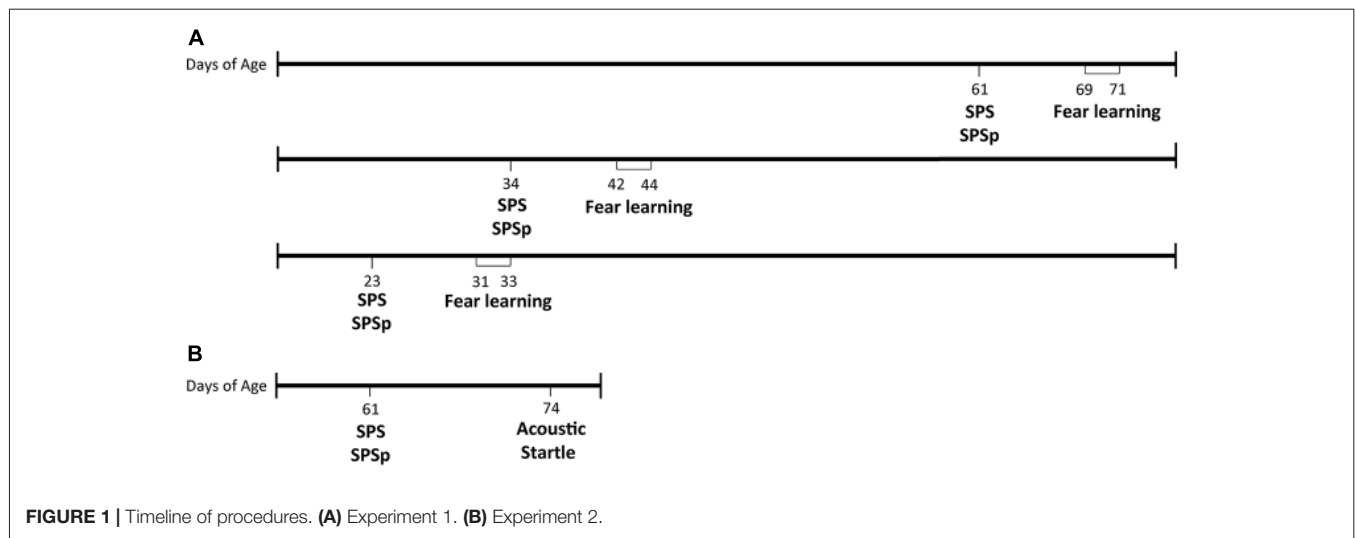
A

Days of Age

61
SPS
SPSp

69 71
Fear learning

34
SPS
SPSp

42 44
Fear learning

23
SPS
SPSp

31 33
Fear learning

B

Days of Age

61
SPS
SPSp

74
Acoustic
Startle

**FIGURE 1 |** Timeline of procedures. **(A)** Experiment 1. **(B)** Experiment 2.